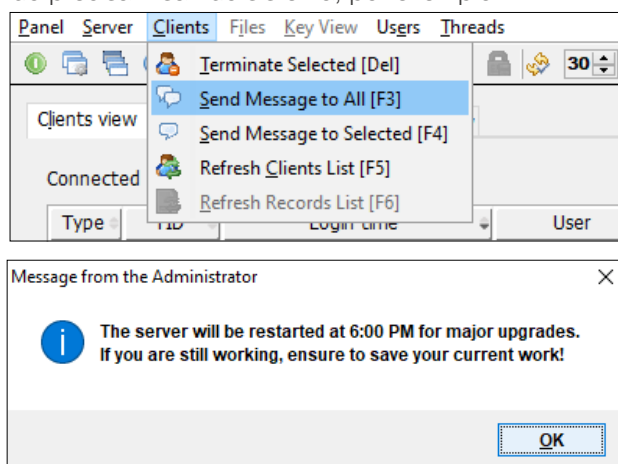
Panel Server Clients Files Key View Users Threads

30

Terminate Selected [Del]
Send Message to All [F3]
Send Message to Selected [F4]
Refresh Clients List [F5]
Refresh Records List [F6]

Clients view

Connected

Type

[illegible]

Login time

User

Message from the Administrator

×

The server will be restarted at 6:00 PM for major upgrades.
If you are still working, ensure to save your current work!

OK